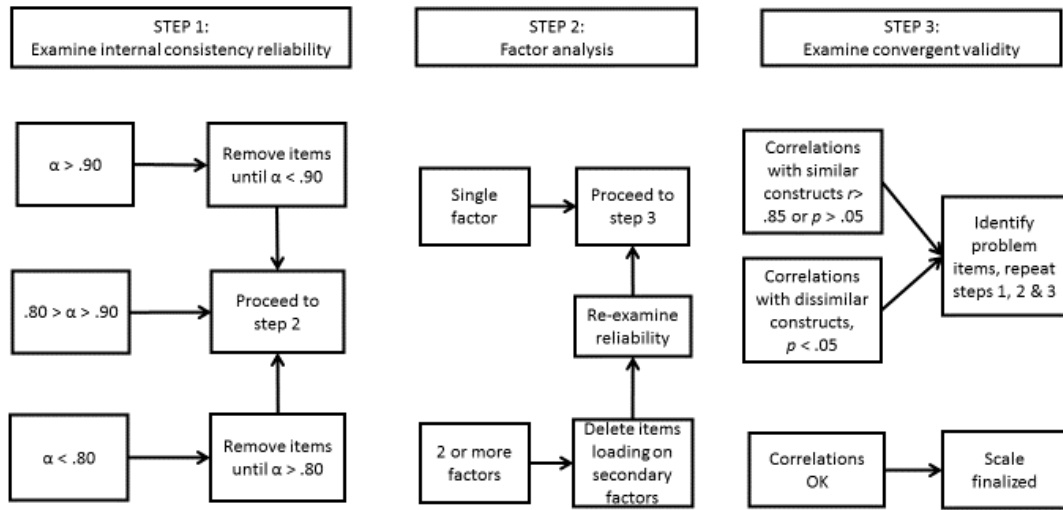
STEP 1:
Examine internal consistency reliability

STEP 2:
Factor analysis

STEP 3:
Examine convergent validity

$\alpha > .90$

Remove items until $\alpha < .90$

$.80 > \alpha > .90$

Proceed to step 2

$\alpha < .80$

Remove items until $\alpha > .80$

Single factor

Proceed to step 3

Re-examine reliability

2 or more factors

Delete items loading on secondary factors

Correlations with similar constructs $r >$ .85 or $p > .05$

Correlations with dissimilar constructs, $p < .05$

Identify problem items, repeat steps 1, 2 & 3

Correlations OK

Scale finalized